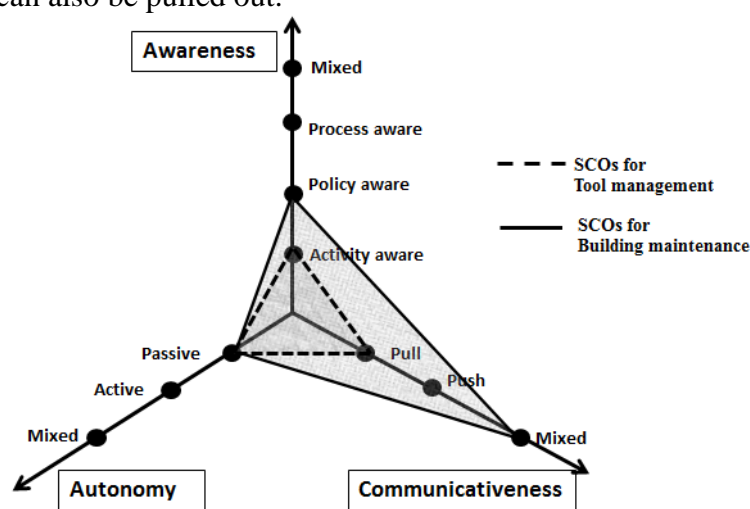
can also be pulled out.

Awareness

Mixed

Process aware

Policy aware

Activity aware

SCOs for Tool management

SCOs for Building maintenance

Passive

Pull

Active

Push

Mixed

Mixed

Autonomy

Communicativeness